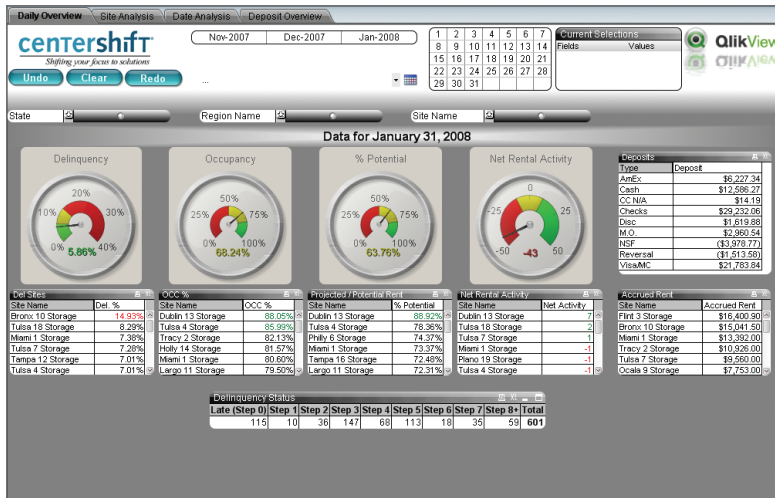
Daily Overview | Site Analysis | Date Analysis | Deposit Overview

centershift
Shifting your focus to solutions

Undo | Clear | Redo

...

Nov-2007 | Dec-2007 | Jan-2008

| 1 | 2 | 3 | 4 | 5 | 6 | 7 |
|---|---|---|---|---|---|---|
| 8 | 9 | 10 | 11 | 12 | 13 | 14 |
| 15 | 16 | 17 | 18 | 19 | 20 | 21 |
| 22 | 23 | 24 | 25 | 26 | 27 | 28 |
| 29 | 30 | 31 | | | | |

Current Selections
Fields | Values

QlikView

State | Region Name | Site Name

Data for January 31, 2008

Delinquency
0% 10% 20% 30% 40%
5.86%

Occupancy
0% 25% 50% 75% 100%
68.24%

% Potential
0% 25% 50% 75% 100%
63.76%

Net Rental Activity
-50 -25 0 25 50
-43

Deposits
| Type | Deposit |
|---|---|
| AmEx | $6,227.34 |
| Cash | $12,586.27 |
| CC N/A | $14.19 |
| Checks | $29,232.06 |
| Disc | $1,619.88 |
| M.O. | $2,960.54 |
| NSF | ($3,978.77) |
| Reversal | ($1,513.58) |
| Visa/MC | $21,783.84 |

Del Sites
| Site Name | Del. % |
|---|---|
| Bronx 10 Storage | 14.93% |
| Tulsa 18 Storage | 8.29% |
| Miami 1 Storage | 7.38% |
| Tulsa 7 Storage | 7.28% |
| Tampa 12 Storage | 7.01% |
| Tulsa 4 Storage | 7.01% |

OCC %
| Site Name | OCC % |
|---|---|
| Dublin 13 Storage | 86.05% |
| Tulsa 4 Storage | 85.99% |
| Tracy 2 Storage | 82.13% |
| Holly 14 Storage | 81.57% |
| Miami 1 Storage | 80.60% |
| Largo 11 Storage | 79.50% |

Projected / Potential Rent
| Site Name | % Potential |
|---|---|
| Dublin 13 Storage | 88.92% |
| Tulsa 4 Storage | 78.36% |
| Philly 6 Storage | 74.37% |
| Miami 1 Storage | 73.37% |
| Tampa 16 Storage | 72.48% |
| Largo 11 Storage | 72.31% |

Net Rental Activity
| Site Name | Net Activity |
|---|---|
| Dublin 13 Storage | 3 |
| Tulsa 18 Storage | 2 |
| Tulsa 7 Storage | 1 |
| Miami 1 Storage | -1 |
| Plano 19 Storage | -1 |
| Tulsa 4 Storage | -1 |

Accrued Rent
| Site Name | Accrued Rent |
|---|---|
| Flint 3 Storage | $16,400.90 |
| Bronx 10 Storage | $15,041.50 |
| Miami 1 Storage | $13,392.00 |
| Tracy 2 Storage | $10,926.00 |
| Tulsa 7 Storage | $9,560.00 |
| Ocala 9 Storage | $7,753.00 |

Delinquency Status
| Late (Step 0) | Step 1 | Step 2 | Step 3 | Step 4 | Step 5 | Step 6 | Step 7 | Step 8+ | Total |
|---|---|---|---|---|---|---|---|---|---|
| 115 | 10 | 36 | 147 | 68 | 113 | 18 | 35 | 59 | 601 |